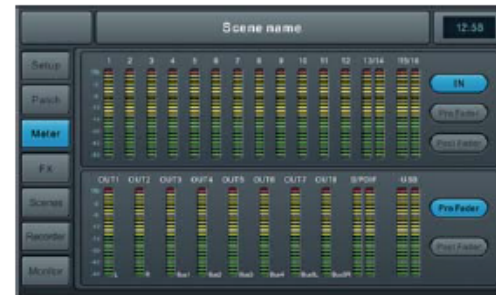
Scene name

12:58

Setup

Patch

Meter

FX

Scenes

Recorder

Monitor

1 2 3 4 5 6 7 8 9 10 11 12 13/14 15/16

IN

Pre Fader

Post Fader

OUT1 OUT2 OUT3 OUT4 OUT5 OUT6 OUT7 OUT8 S/PDIF USB

L R Bus1 Bus2 Bus3 Bus4 BusL BusR

Pre Fader

Post Fader